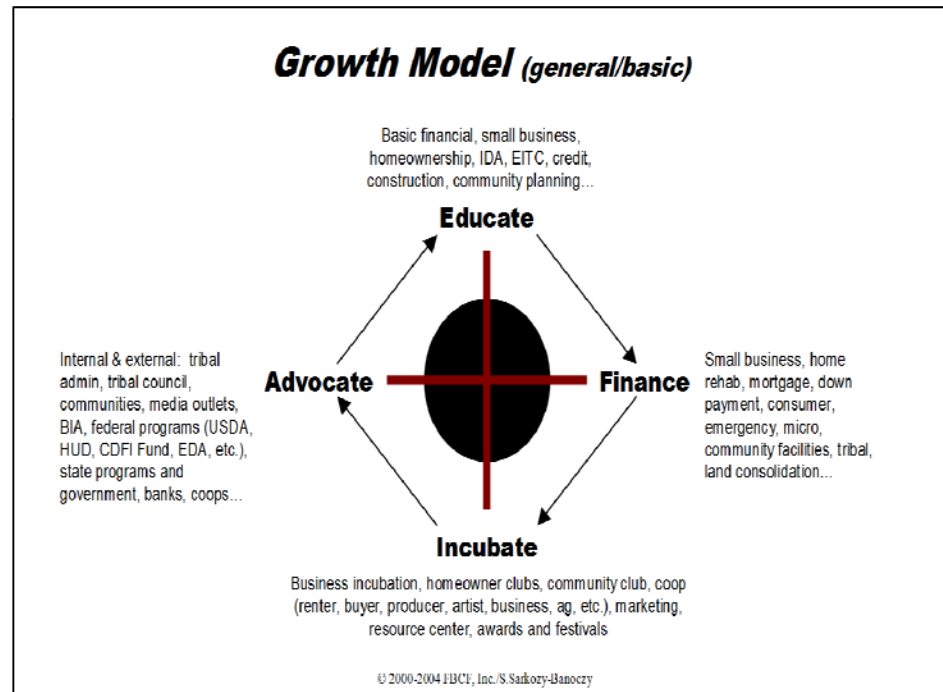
Growth Model (general/basic)

Basic financial, small business, homeownership, IDA, EITC, credit, construction, community planning…

Educate

Internal & external: tribal admin, tribal council, communities, media outlets, BIA, federal programs (USDA, HUD, CDFI Fund, EDA, etc.), state programs and government, banks, coops…

Advocate

Finance

Small business, home rehab, mortgage, down payment, consumer, emergency, micro, community facilities, tribal, land consolidation…

Incubate

Business incubation, homeowner clubs, community club, coop (renter, buyer, producer, artist, business, ag, etc.), marketing, resource center, awards and festivals

© 2000-2004 FBCF, Inc./S.Sarkozy-Banoczy